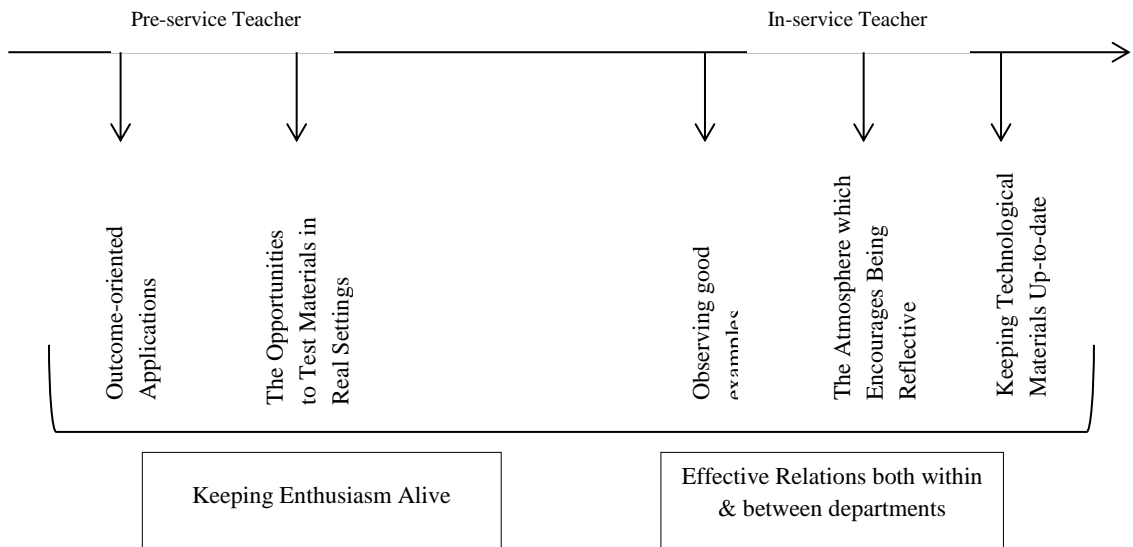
Pre-service Teacher

In-service Teacher

Outcome-oriented Applications

The Opportunities to Test Materials in Real Settings

Observing good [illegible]

The Atmosphere which Encourages Being Reflective

Keeping Technological Materials Up-to-date

Keeping Enthusiasm Alive

Effective Relations both within & between departments